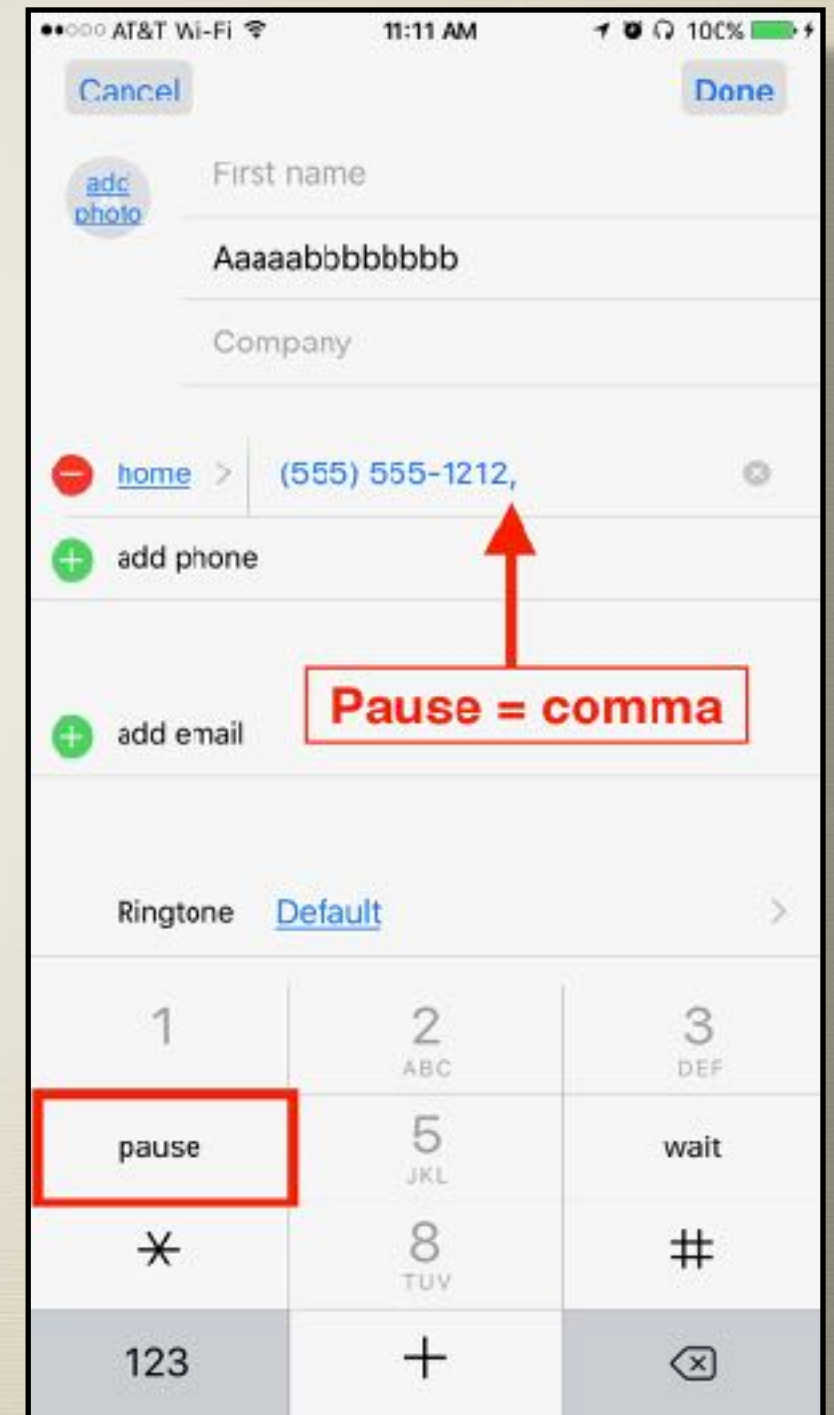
●●○○○ AT&T Wi-Fi 11:11 AM 100%

Cancel

Done

add photo

First name

Aaaaabbbbbbb

Company

home > (555) 555-1212,

add phone

Pause = comma

add email

Ringtone Default >

| 1 | 2 ABC | 3 DEF |
|---|---|---|
| pause | 5 JKL | wait |
| * | 8 TUV | # |
| 123 | + | ⌫ |